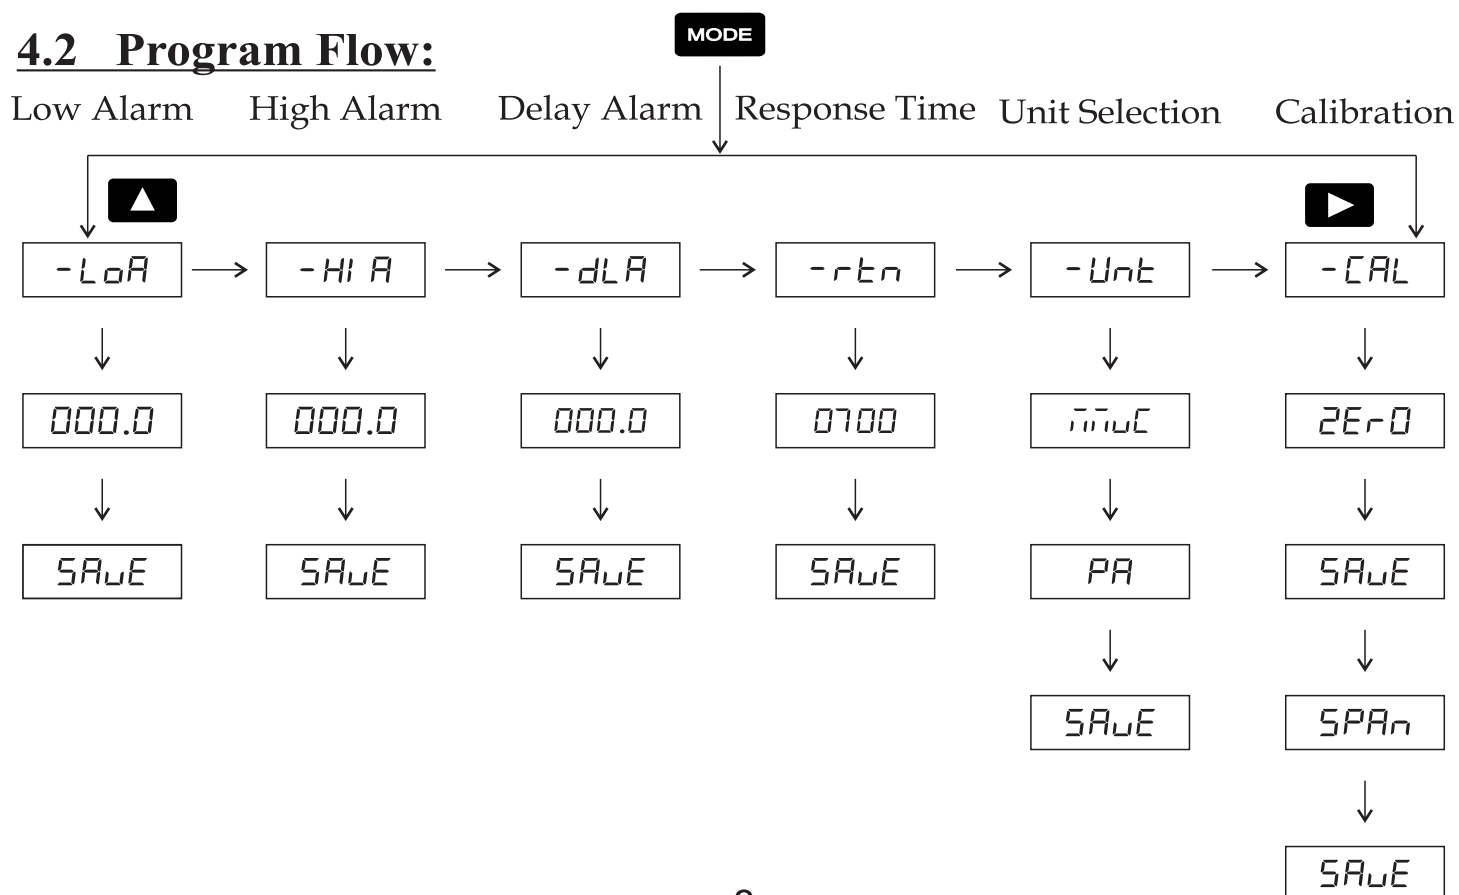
4.2 Program Flow:

MODE

Low Alarm High Alarm Delay Alarm Response Time Unit Selection Calibration

▲

▶

-LoA → -HI A → -dLA → -rtn → -Unt → -CAL

000.0 000.0 000.0 0700 mwC ZEr0

SAuE SAuE SAuE SAuE PA SAuE

SAuE SPAn

SAuE

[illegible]